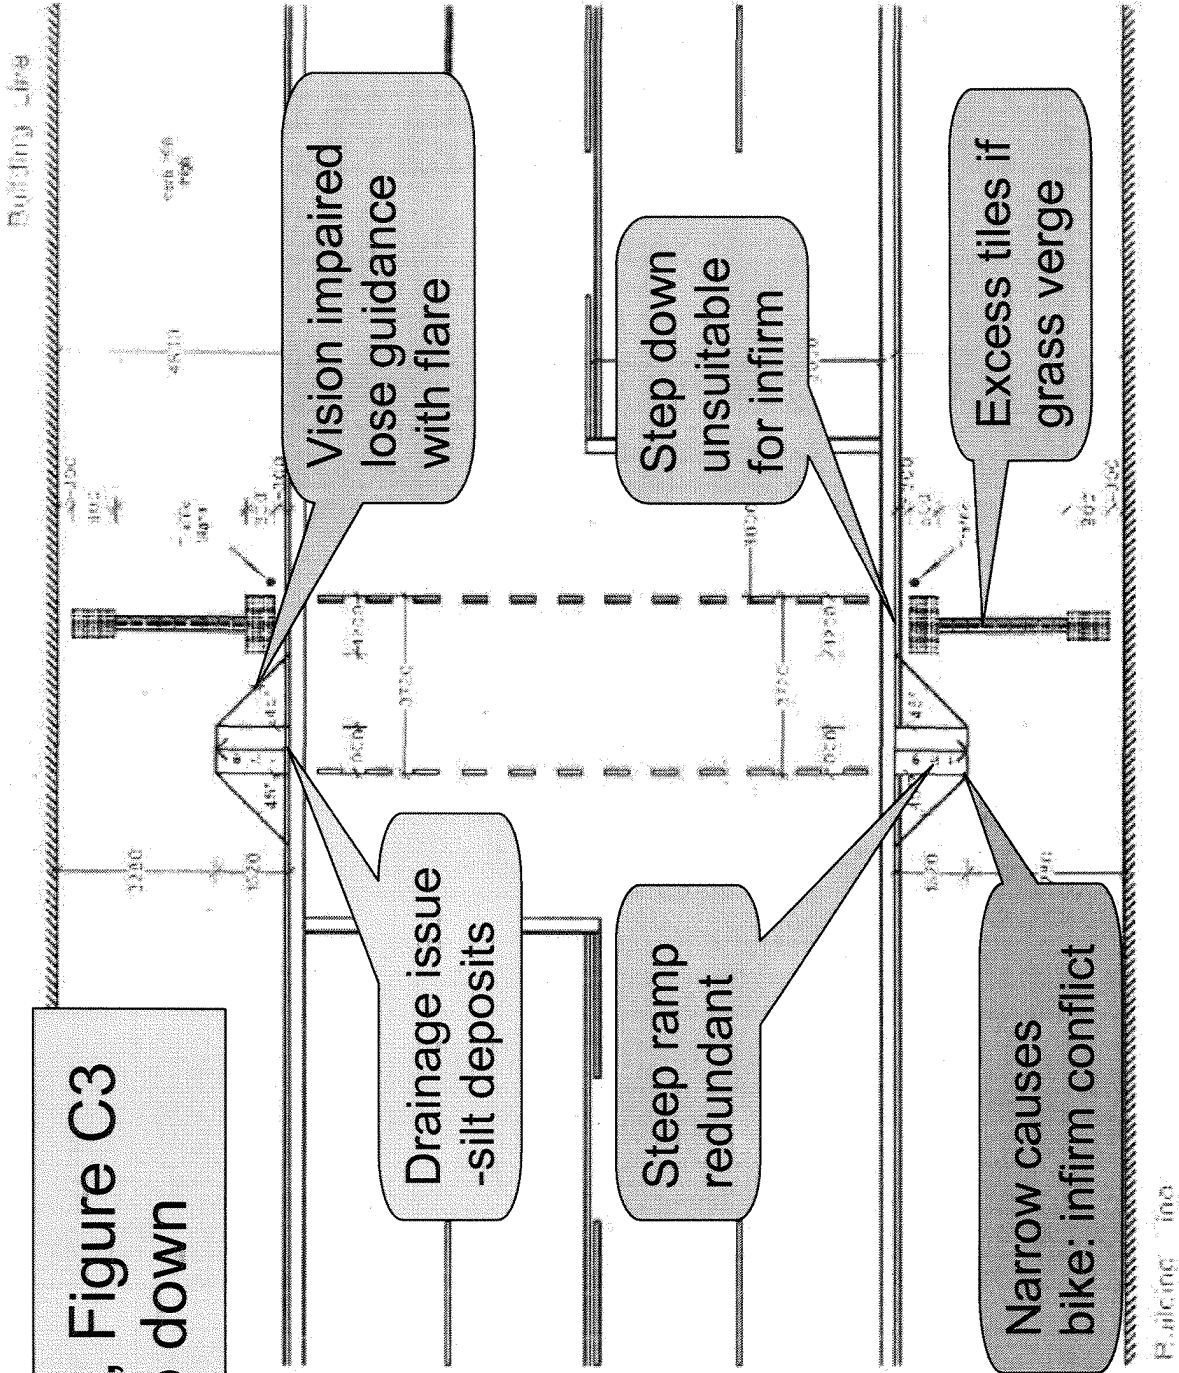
Figure C3
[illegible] down

Building Line

Vision impaired lose guidance with flare

Drainage issue -silt deposits

Step down unsuitable for infirm

Steep ramp redundant

Excess tiles if grass verge

Narrow causes bike: infirm conflict

Building Line

45°

45°

45°

45°

1200

1200

1200

4600

3000

3700

3700

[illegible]